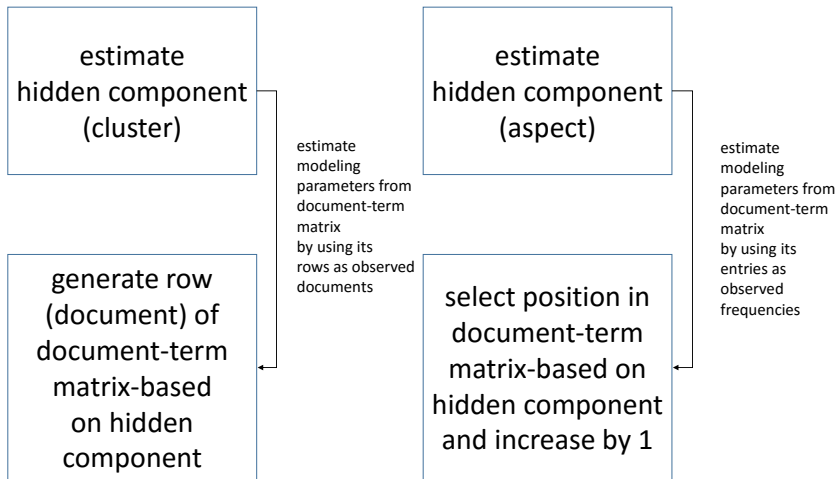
estimate hidden component (cluster)

estimate modeling parameters from document-term matrix by using its rows as observed documents

generate row (document) of document-term matrix-based on hidden component

estimate hidden component (aspect)

estimate modeling parameters from document-term matrix by using its entries as observed frequencies

select position in document-term matrix-based on hidden component and increase by 1